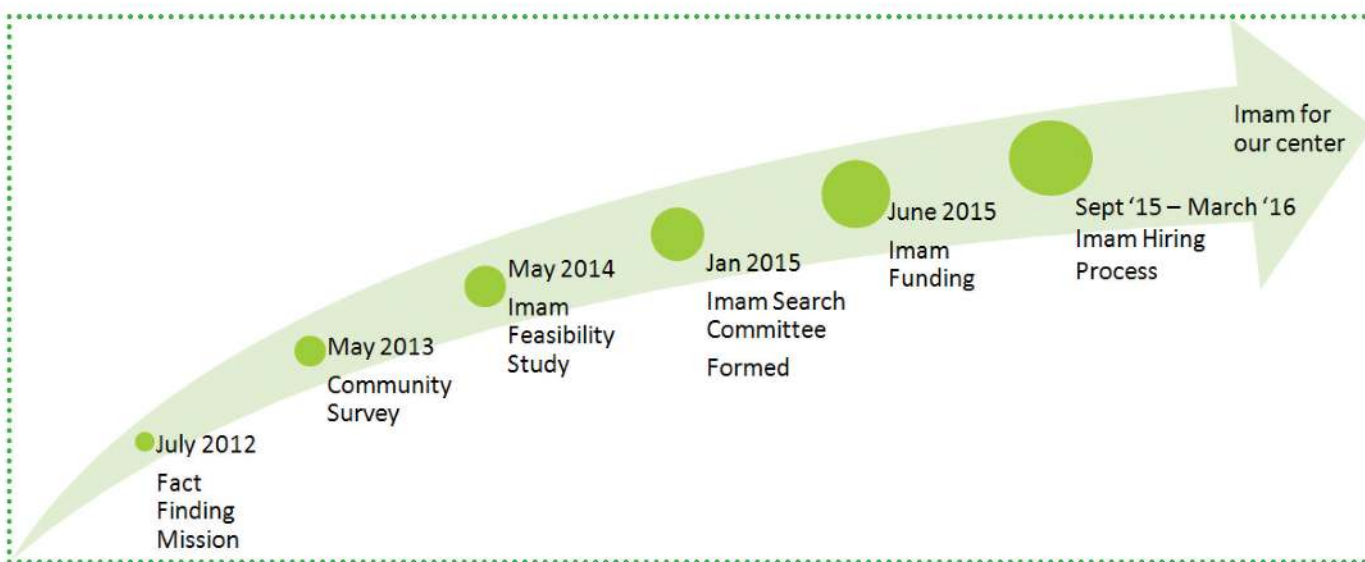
July 2012
Fact Finding Mission

May 2013
Community Survey

May 2014
Imam Feasibility Study

Jan 2015
Imam Search Committee
Formed

June 2015
Imam Funding

Sept '15 – March '16
Imam Hiring Process

Imam for our center